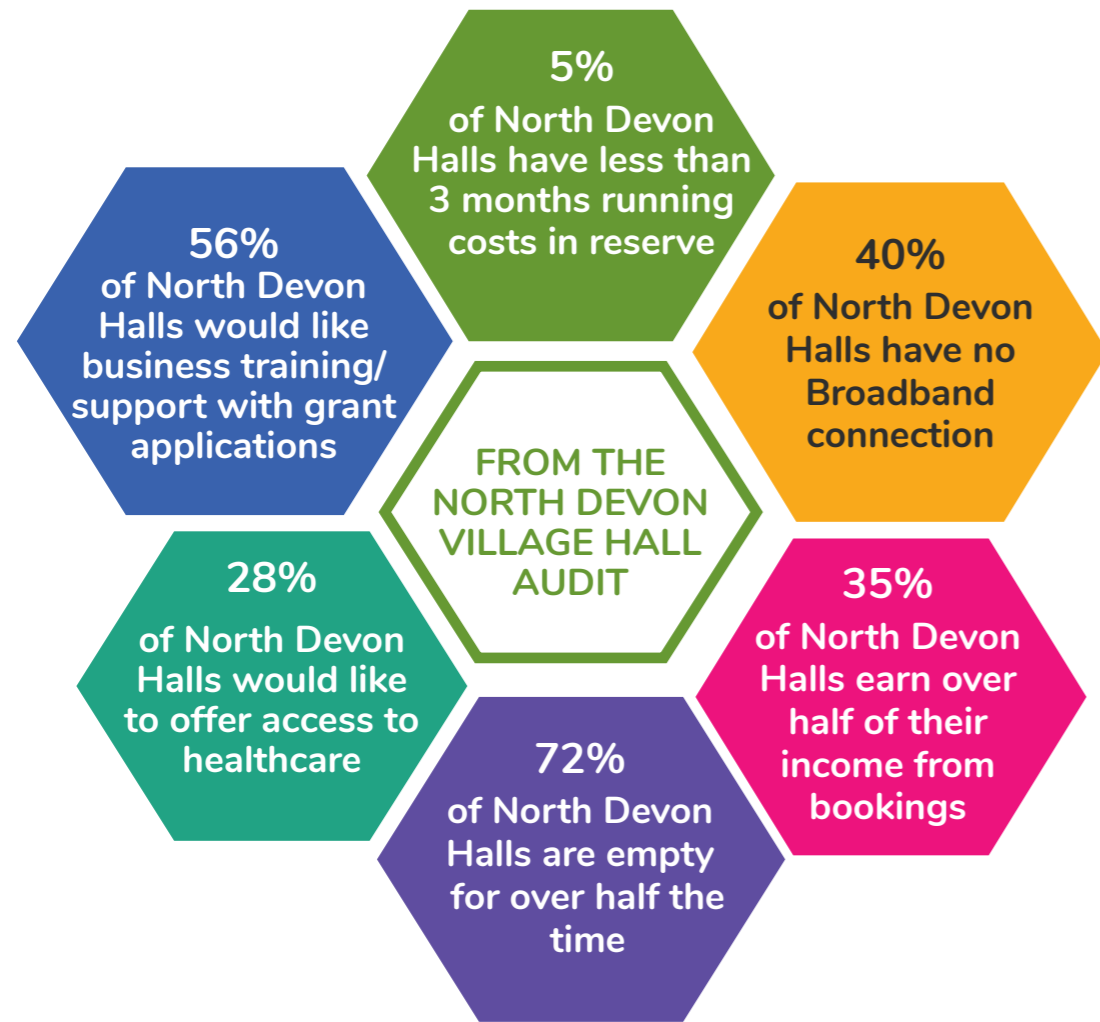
FROM THE NORTH DEVON VILLAGE HALL AUDIT

5%
of North Devon Halls have less than 3 months running costs in reserve

40%
of North Devon Halls have no Broadband connection

35%
of North Devon Halls earn over half of their income from bookings

72%
of North Devon Halls are empty for over half the time

28%
of North Devon Halls would like to offer access to healthcare

56%
of North Devon Halls would like business training/ support with grant applications